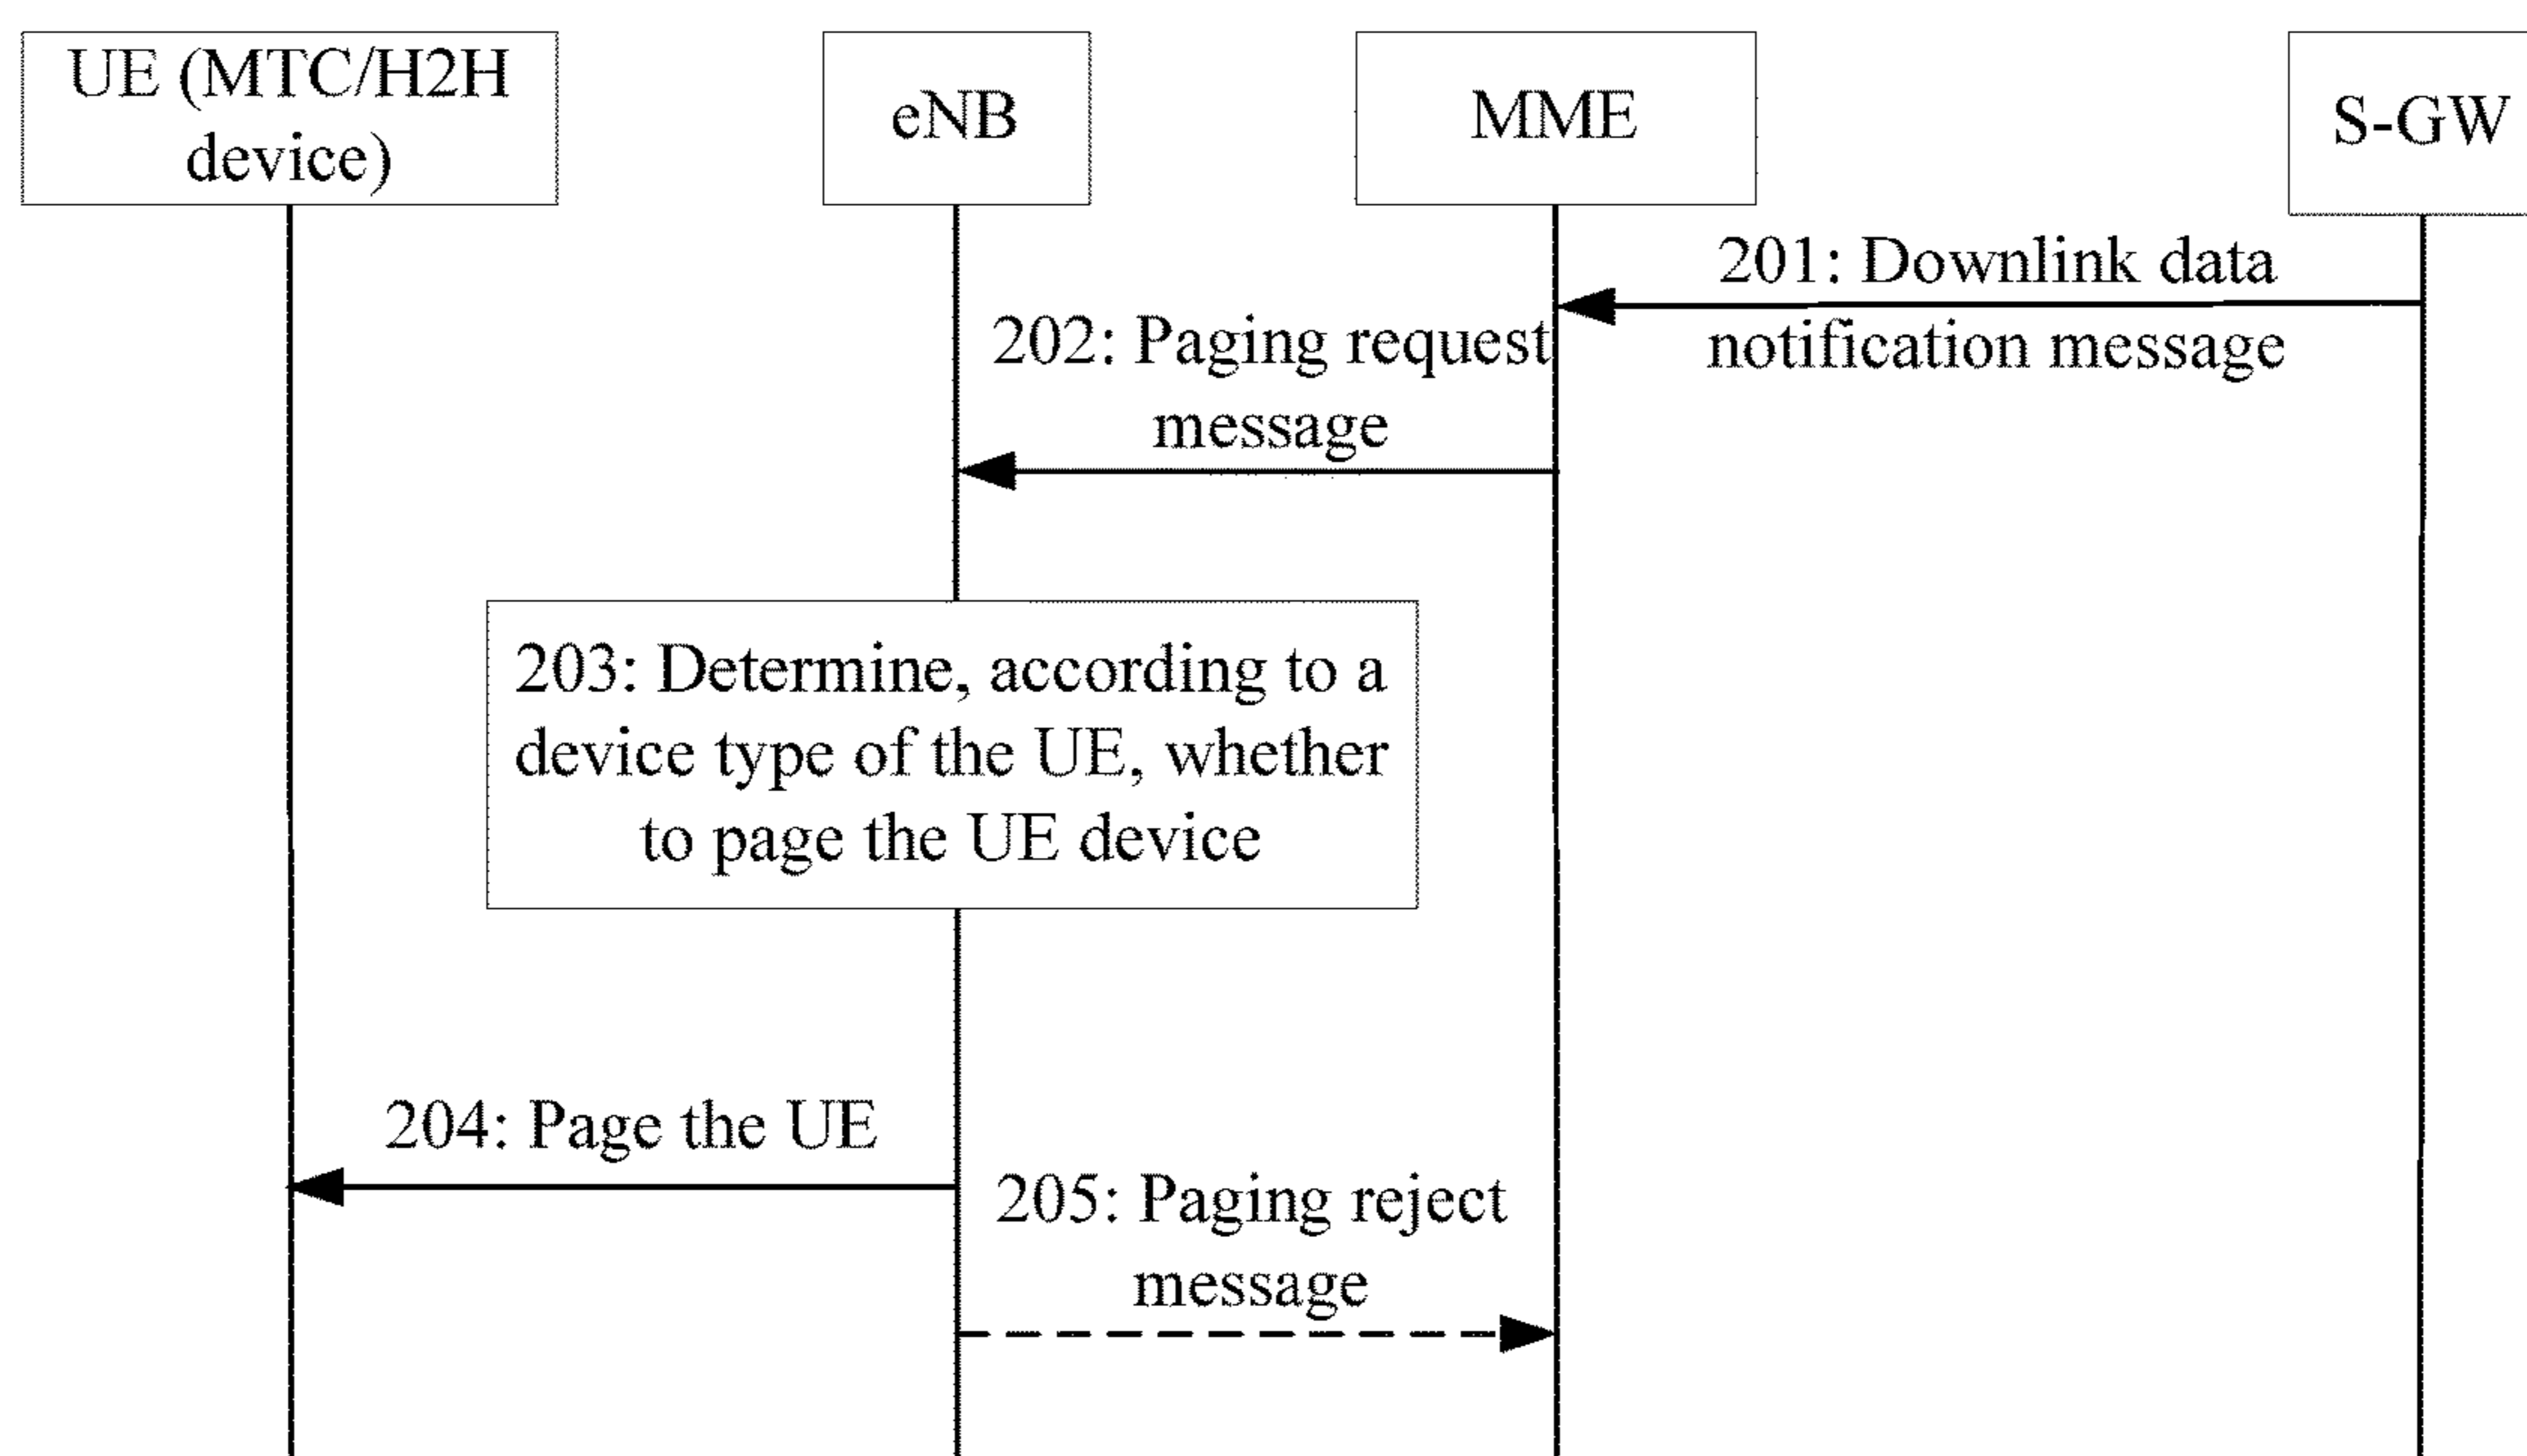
UE (MTC/H2H device)

eNB

MME

S-GW

201: Downlink data notification message

202: Paging request message

203: Determine, according to a device type of the UE, whether to page the UE device

204: Page the UE

205: Paging reject message